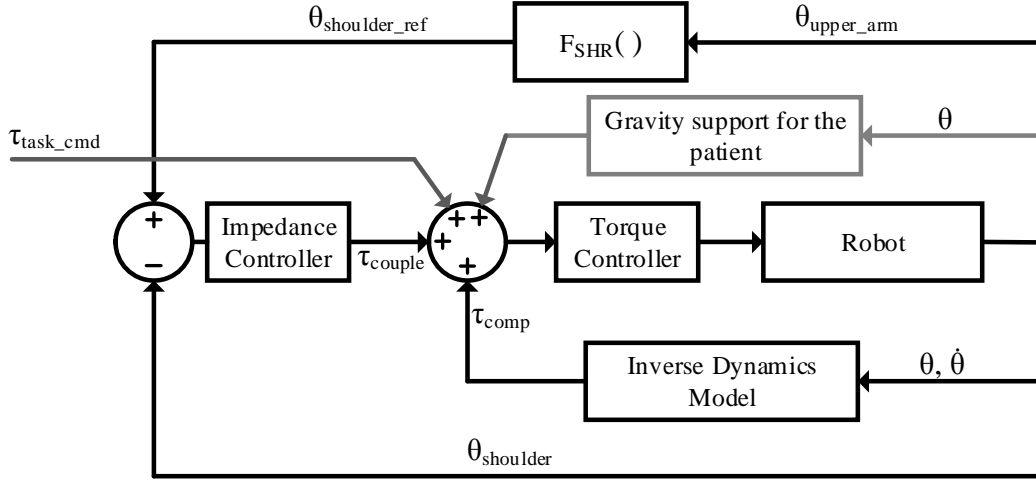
$\theta_{shoulder\_ref}$

$F_{SHR}(\,)$

$\theta_{upper\_arm}$

$\tau_{task\_cmd}$

Gravity support for the patient

$\theta$

+

–

Impedance Controller

$\tau_{couple}$

+

+

+

+

Torque Controller

Robot

$\tau_{comp}$

Inverse Dynamics Model

$\theta, \dot{\theta}$

$\theta_{shoulder}$